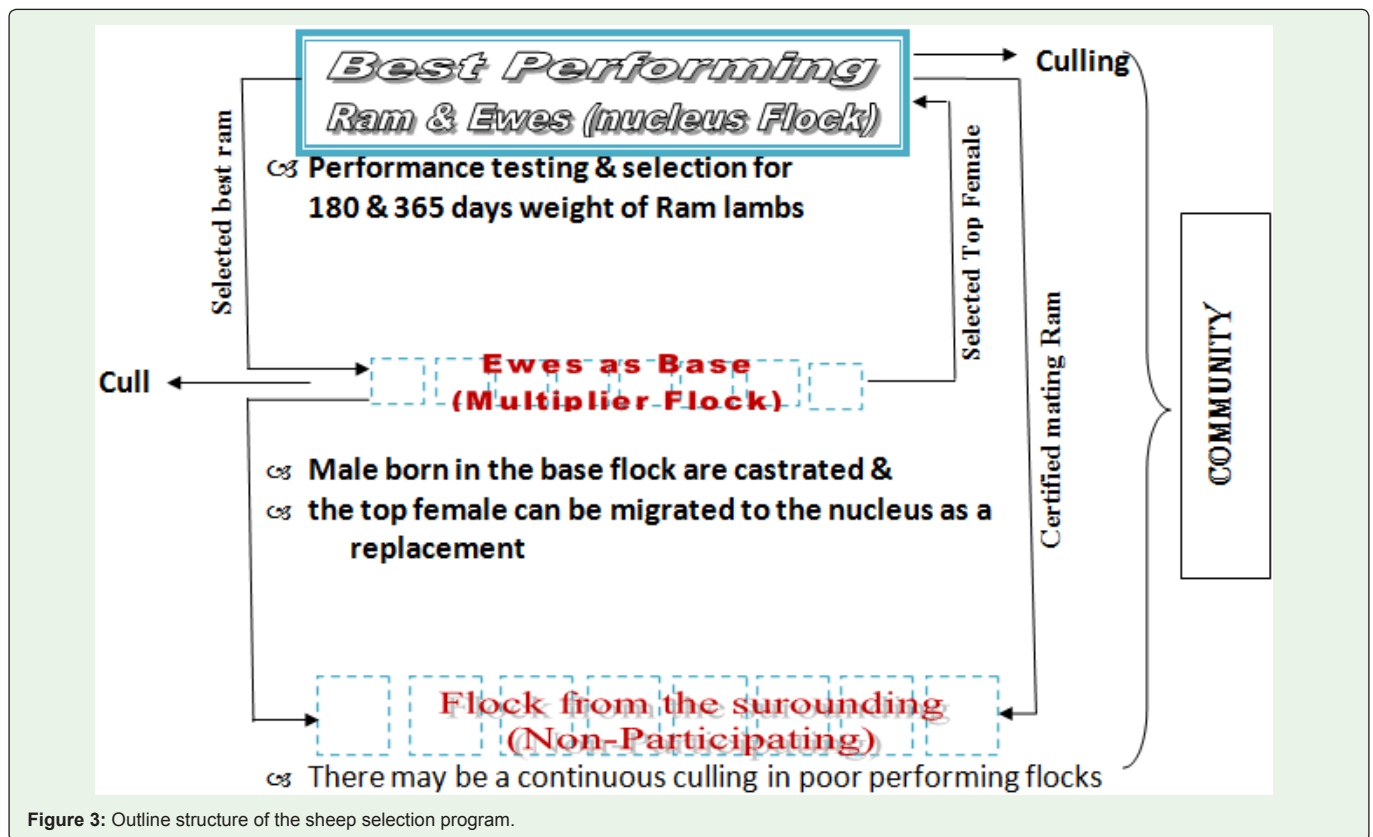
Best Performing
Ram & Ewes (nucleus Flock)

Culling

Selected best ram

Selected Top Female

Certified mating Ram

COMMUNITY

Performance testing & selection for 180 & 365 days weight of Ram lambs

Cull

Ewes as Base
(Multiplier Flock)

Male born in the base flock are castrated &

the top female can be migrated to the nucleus as a replacement

Flock from the surounding
(Non-Participating)

There may be a continuous culling in poor performing flocks

Figure 3: Outline structure of the sheep selection program.